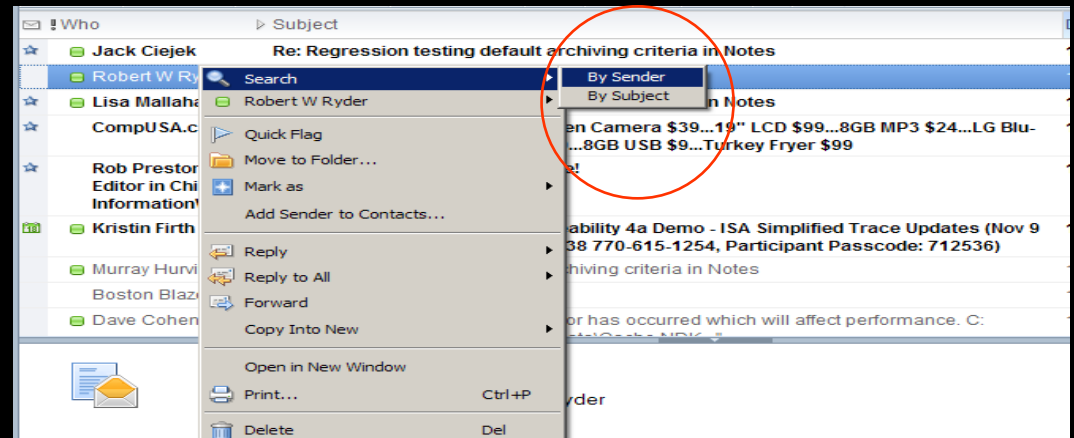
! Who
Subject

Jack Ciejek
Re: Regression testing default archiving criteria in Notes

Robert W Ry

Lisa Mallaha
n Notes

CompUSA.c
en Camera $39...19" LCD $99...8GB MP3 $24...LG Blu-
...8GB USB $9...Turkey Fryer $99

Rob Preston
Editor in Chi
Information
e!

Kristin Firth
eability 4a Demo - ISA Simplified Trace Updates (Nov 9
38 770-615-1254, Participant Passcode: 712536)

Murray Hurvi
rchiving criteria in Notes

Boston Blaze

Dave Cohen
or has occurred which will affect performance. C:

yder

Search
By Sender
By Subject
Robert W Ryder
Quick Flag
Move to Folder...
Mark as
Add Sender to Contacts...
Reply
Reply to All
Forward
Copy Into New
Open in New Window
Print...
Ctrl+P
Delete
Del